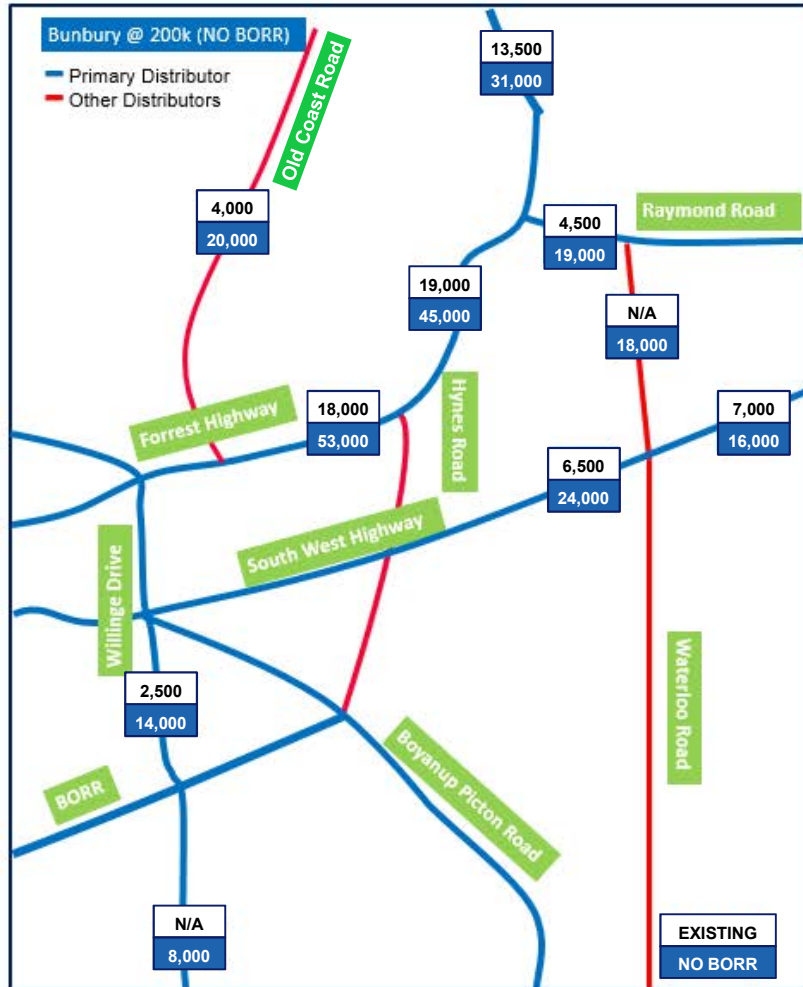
Bunbury @ 200k (NO BORR)

Primary Distributor
Other Distributors

Old Coast Road

13,500
31,000

4,000
20,000

4,500
19,000

Raymond Road

19,000
45,000

N/A
18,000

Forrest Highway

18,000
53,000

Hynes Road

7,000
16,000

6,500
24,000

South West Highway

Willinge Drive

Waterloo Road

2,500
14,000

Boyanup Picton Road

BORR

N/A
8,000

EXISTING
NO BORR